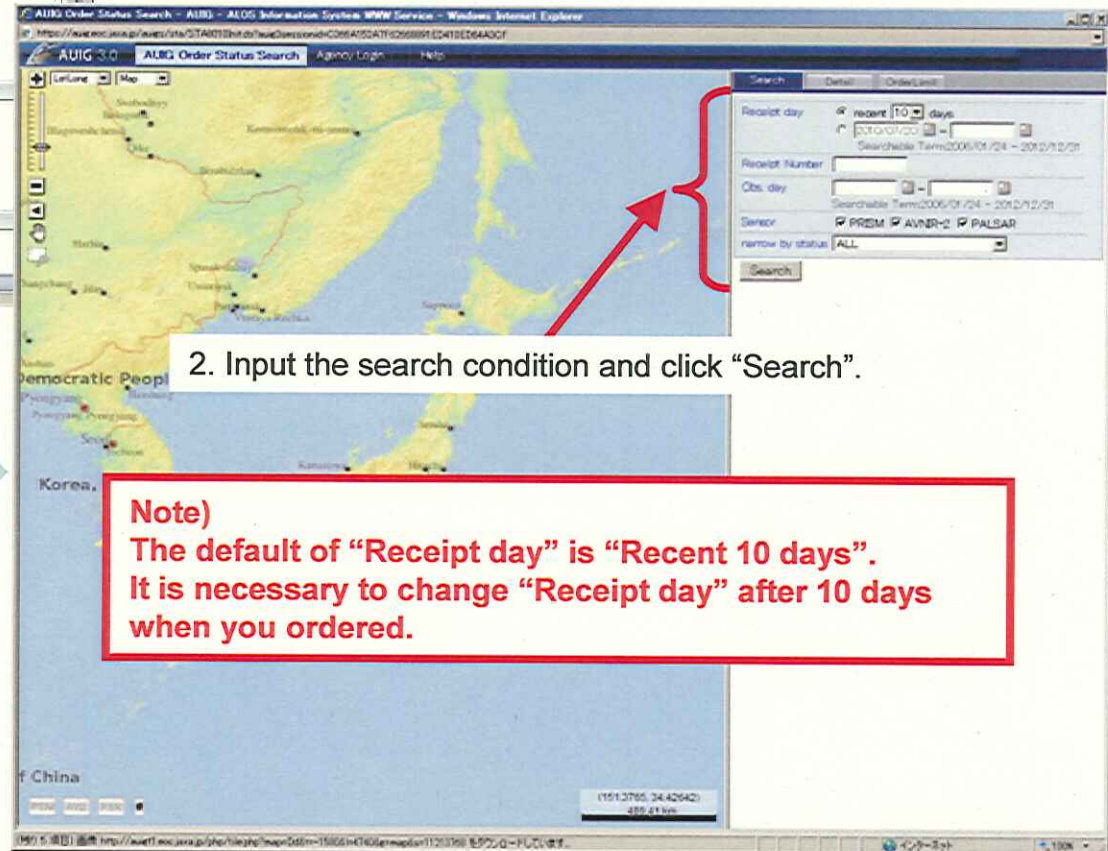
AUIG Order Status Search - AUIG - ALOS Information System WWW Service - Windows Internet Explorer

https://auig.eoc.jaxa.jp/auigs/jsa/STA0010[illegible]

AUIG 3.0 AUIG Order Status Search Agency Login Help

LatLong Map

Search Detail OrderLimit

Receipt day recent 10 days

2010/01/20 - 

Searchable Term:2006/01/24 - 2012/12/31

Receipt Number

Obs. day -

Searchable Term:2006/01/24 - 2012/12/31

Sensor PRISM AVNIR-2 PALSAR

narrow by status ALL

Search

Sapporo

Pyongyang

Seoul

Democratic Peopl

Korea,

f China

2. Input the search condition and click “Search”.

Note)
The default of “Receipt day” is “Recent 10 days”.
It is necessary to change “Receipt day” after 10 days when you ordered.

(151.3765, 34.42642)
485.41 km

インターネット 100%